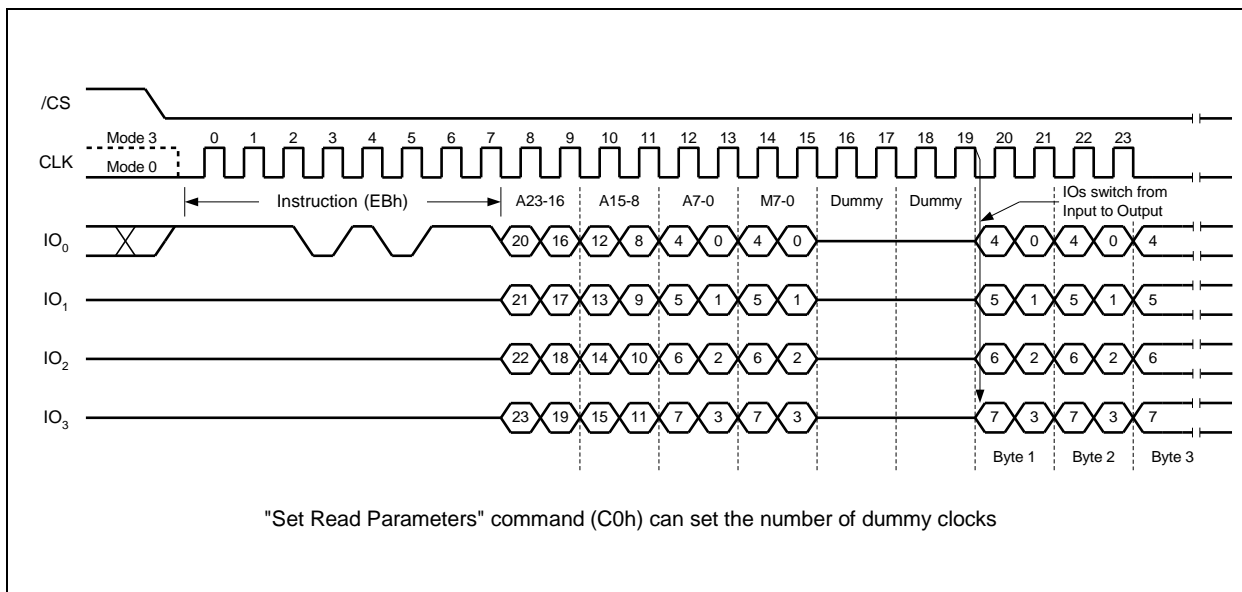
/CS

CLK

Mode 3

Mode 0

0 1 2 3 4 5 6 7 8 9 10 11 12 13 14 15 16 17 18 19 20 21 22 23

Instruction (EBh)

A23-16 A15-8 A7-0 M7-0 Dummy Dummy

IOs switch from Input to Output

$IO_0$ 20 16 12 8 4 0 4 0 4 0 4 0 4

$IO_1$ 21 17 13 9 5 1 5 1 5 1 5 1 5

$IO_2$ 22 18 14 10 6 2 6 2 6 2 6 2 6

$IO_3$ 23 19 15 11 7 3 7 3 7 3 7 3 7

Byte 1 Byte 2 Byte 3

"Set Read Parameters" command (C0h) can set the number of dummy clocks